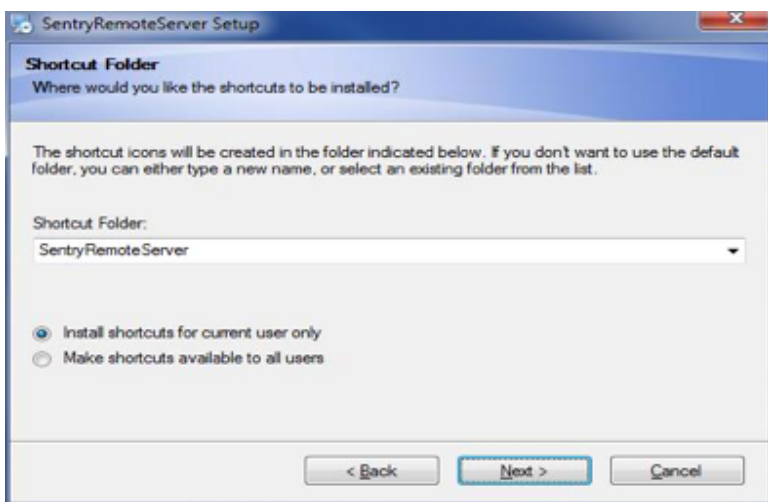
SentryRemoteServer Setup

Shortcut Folder
Where would you like the shortcuts to be installed?

The shortcut icons will be created in the folder indicated below. If you don't want to use the default folder, you can either type a new name, or select an existing folder from the list.

Shortcut Folder:
SentryRemoteServer

Install shortcuts for current user only
Make shortcuts available to all users

< Back
Next >
Cancel